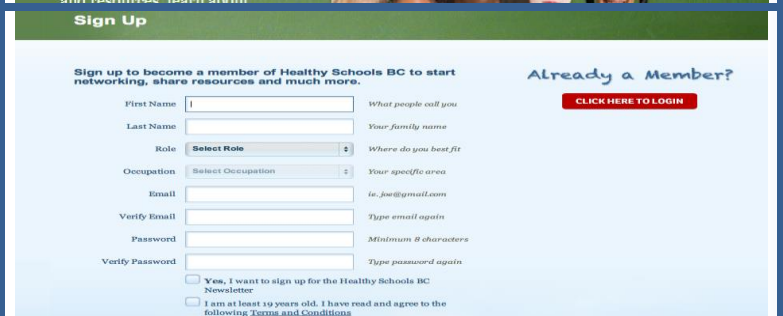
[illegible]

Sign Up

Sign up to become a member of Healthy Schools BC to start networking, share resources and much more.

Already a Member?

CLICK HERE TO LOGIN

First Name | What people call you

Last Name | Your family name

Role Select Role Where do you best fit

Occupation Select Occupation Your specific area

Email ie. joe@gmail.com

Verify Email Type email again

Password Minimum 8 characters

Verify Password Type password again

Yes, I want to sign up for the Healthy Schools BC Newsletter

I am at least 19 years old. I have read and agree to the following Terms and Conditions